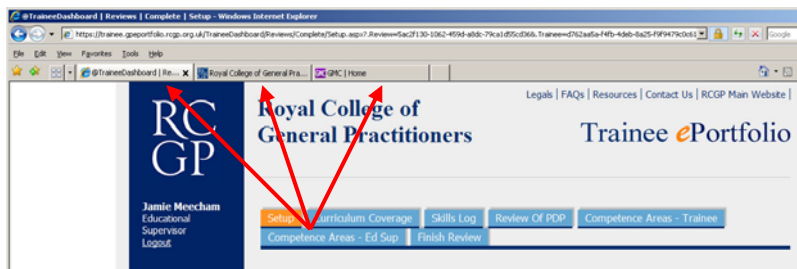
@TraineeDashboard | Reviews | Complete | Setup - Windows Internet Explorer

https://trainee.gpeportfolio.rcgp.org.uk/TraineeDashboard/Reviews/Complete/Setup.aspx?Review=5ac2f130-1062-459d-a8dc-79ca1d55cd36&Trainee=d762aa5a-f4fb-4deb-8a25-f9f9479c0c61

Google

File Edit View Favorites Tools Help

@TraineeDashboard | Re...

Royal College of General Pra...

GMC | Home

Legals | FAQs | Resources | Contact Us | RCGP Main Website |

RC GP

Royal College of General Practitioners

Trainee ePortfolio

Jamie Meecham
Educational Supervisor
Logout

Setup

Curriculum Coverage

Skills Log

Review Of PDP

Competence Areas - Trainee

Competence Areas - Ed Sup

Finish Review